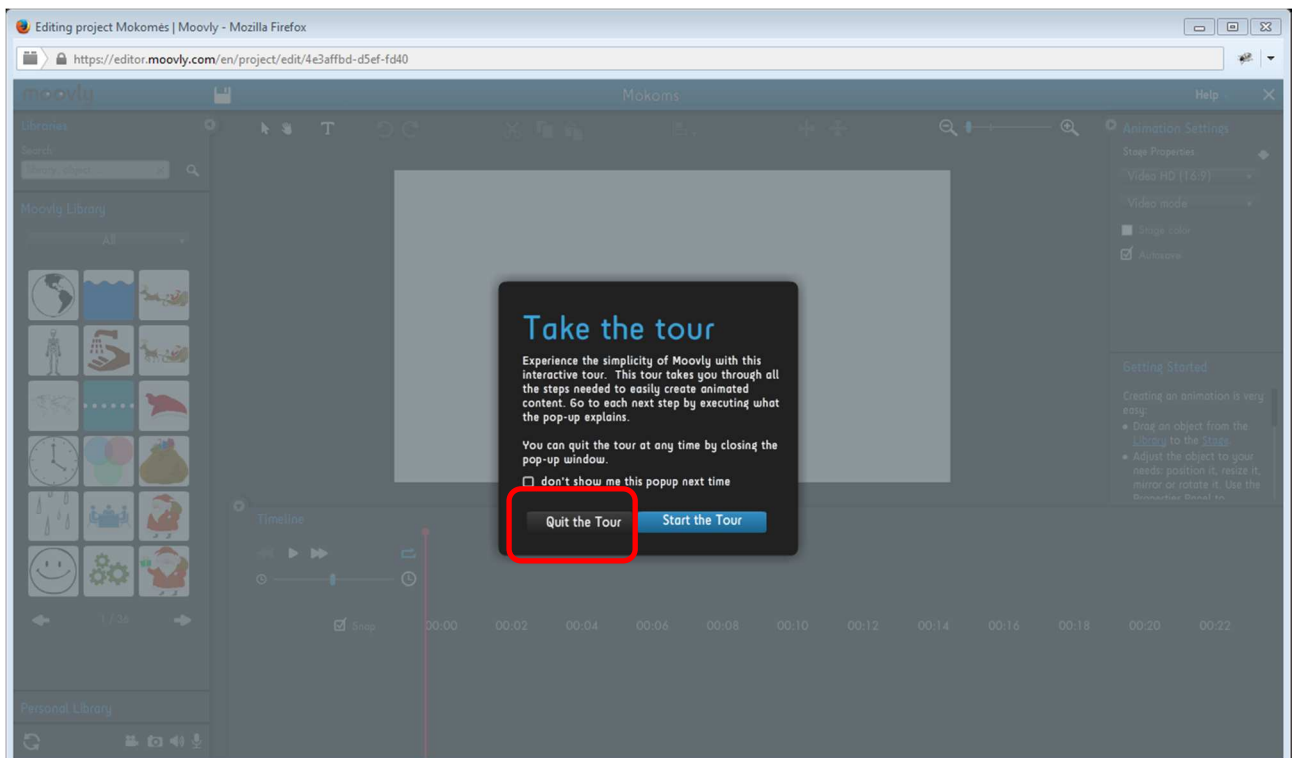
Editing project Mokomės | Moovly - Mozilla Firefox

https://editor.moovly.com/en/project/edit/4e3affbd-d5ef-fd40

moovly

Mokoms

Help

Libraries

Search

Moovly Library

All

1 / 36

Personal Library

Animation Settings

Stage Properties

Video HD (16:9)

Video mode

Stage Color

Autosave

Getting Started

Creating an animation is very easy:

• Drag an object from the Library to the Stage.

• Adjust the object to your needs: position it, resize it, mirror or rotate it. Use the Properties Panel to

Timeline

Snap

00:00 00:02 00:04 00:06 00:08 00:10 00:12 00:14 00:16 00:18 00:20 00:22

Take the tour

Experience the simplicity of Moovly with this interactive tour. This tour takes you through all the steps needed to easily create animated content. Go to each next step by executing what the pop-up explains.

You can quit the tour at any time by closing the pop-up window.

don't show me this popup next time

Quit the Tour

Start the Tour